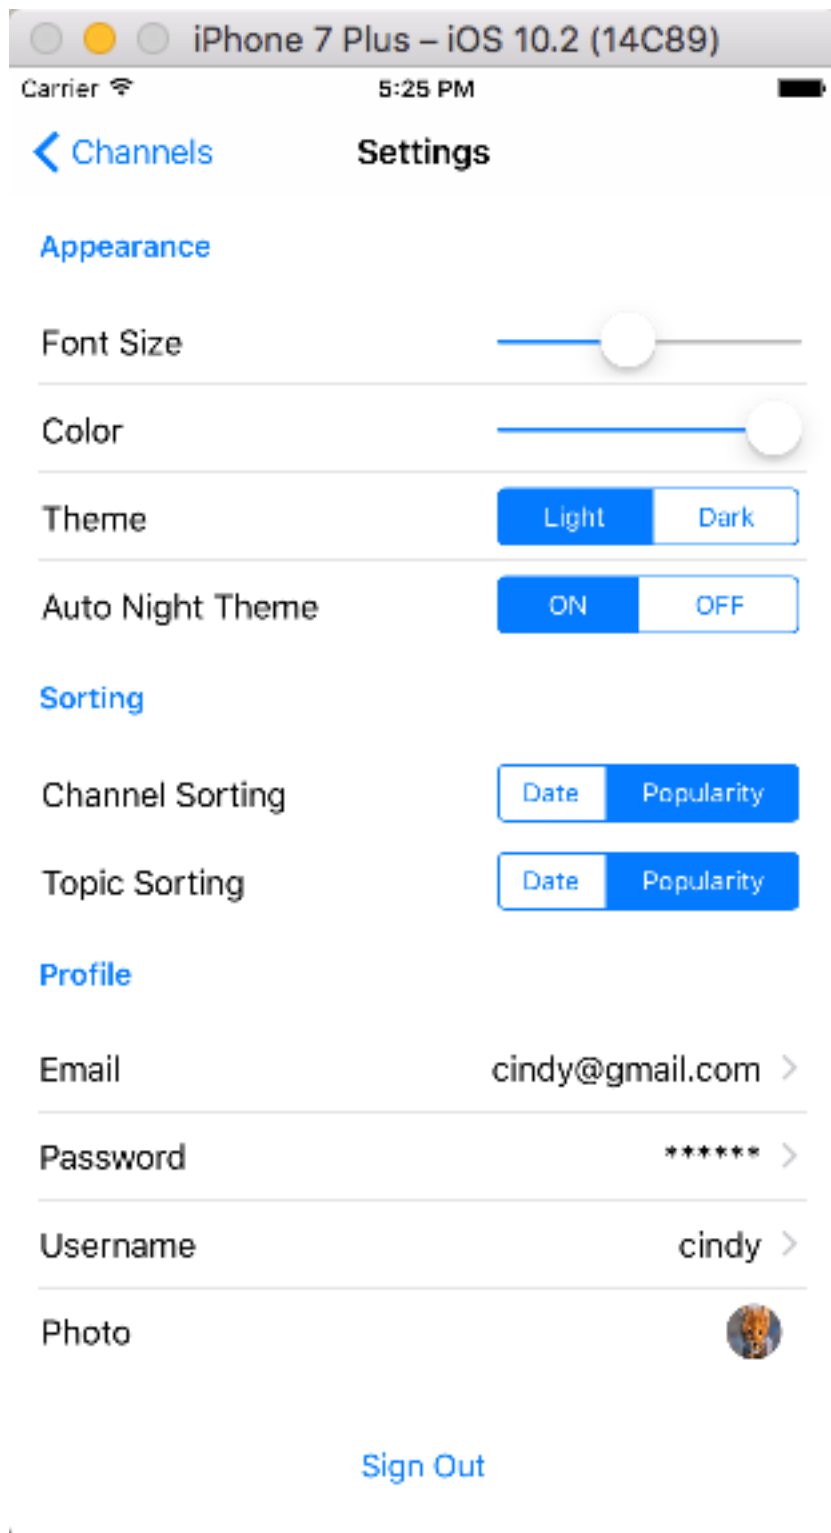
iPhone 7 Plus – iOS 10.2 (14C89)

Carrier

5:25 PM

Channels

Settings

Appearance

Font Size

Color

Theme

Light

Dark

Auto Night Theme

ON

OFF

Sorting

Channel Sorting

Date

Popularity

Topic Sorting

Date

Popularity

Profile

Email

cindy@gmail.com

Password

******

Username

cindy

Photo

Sign Out